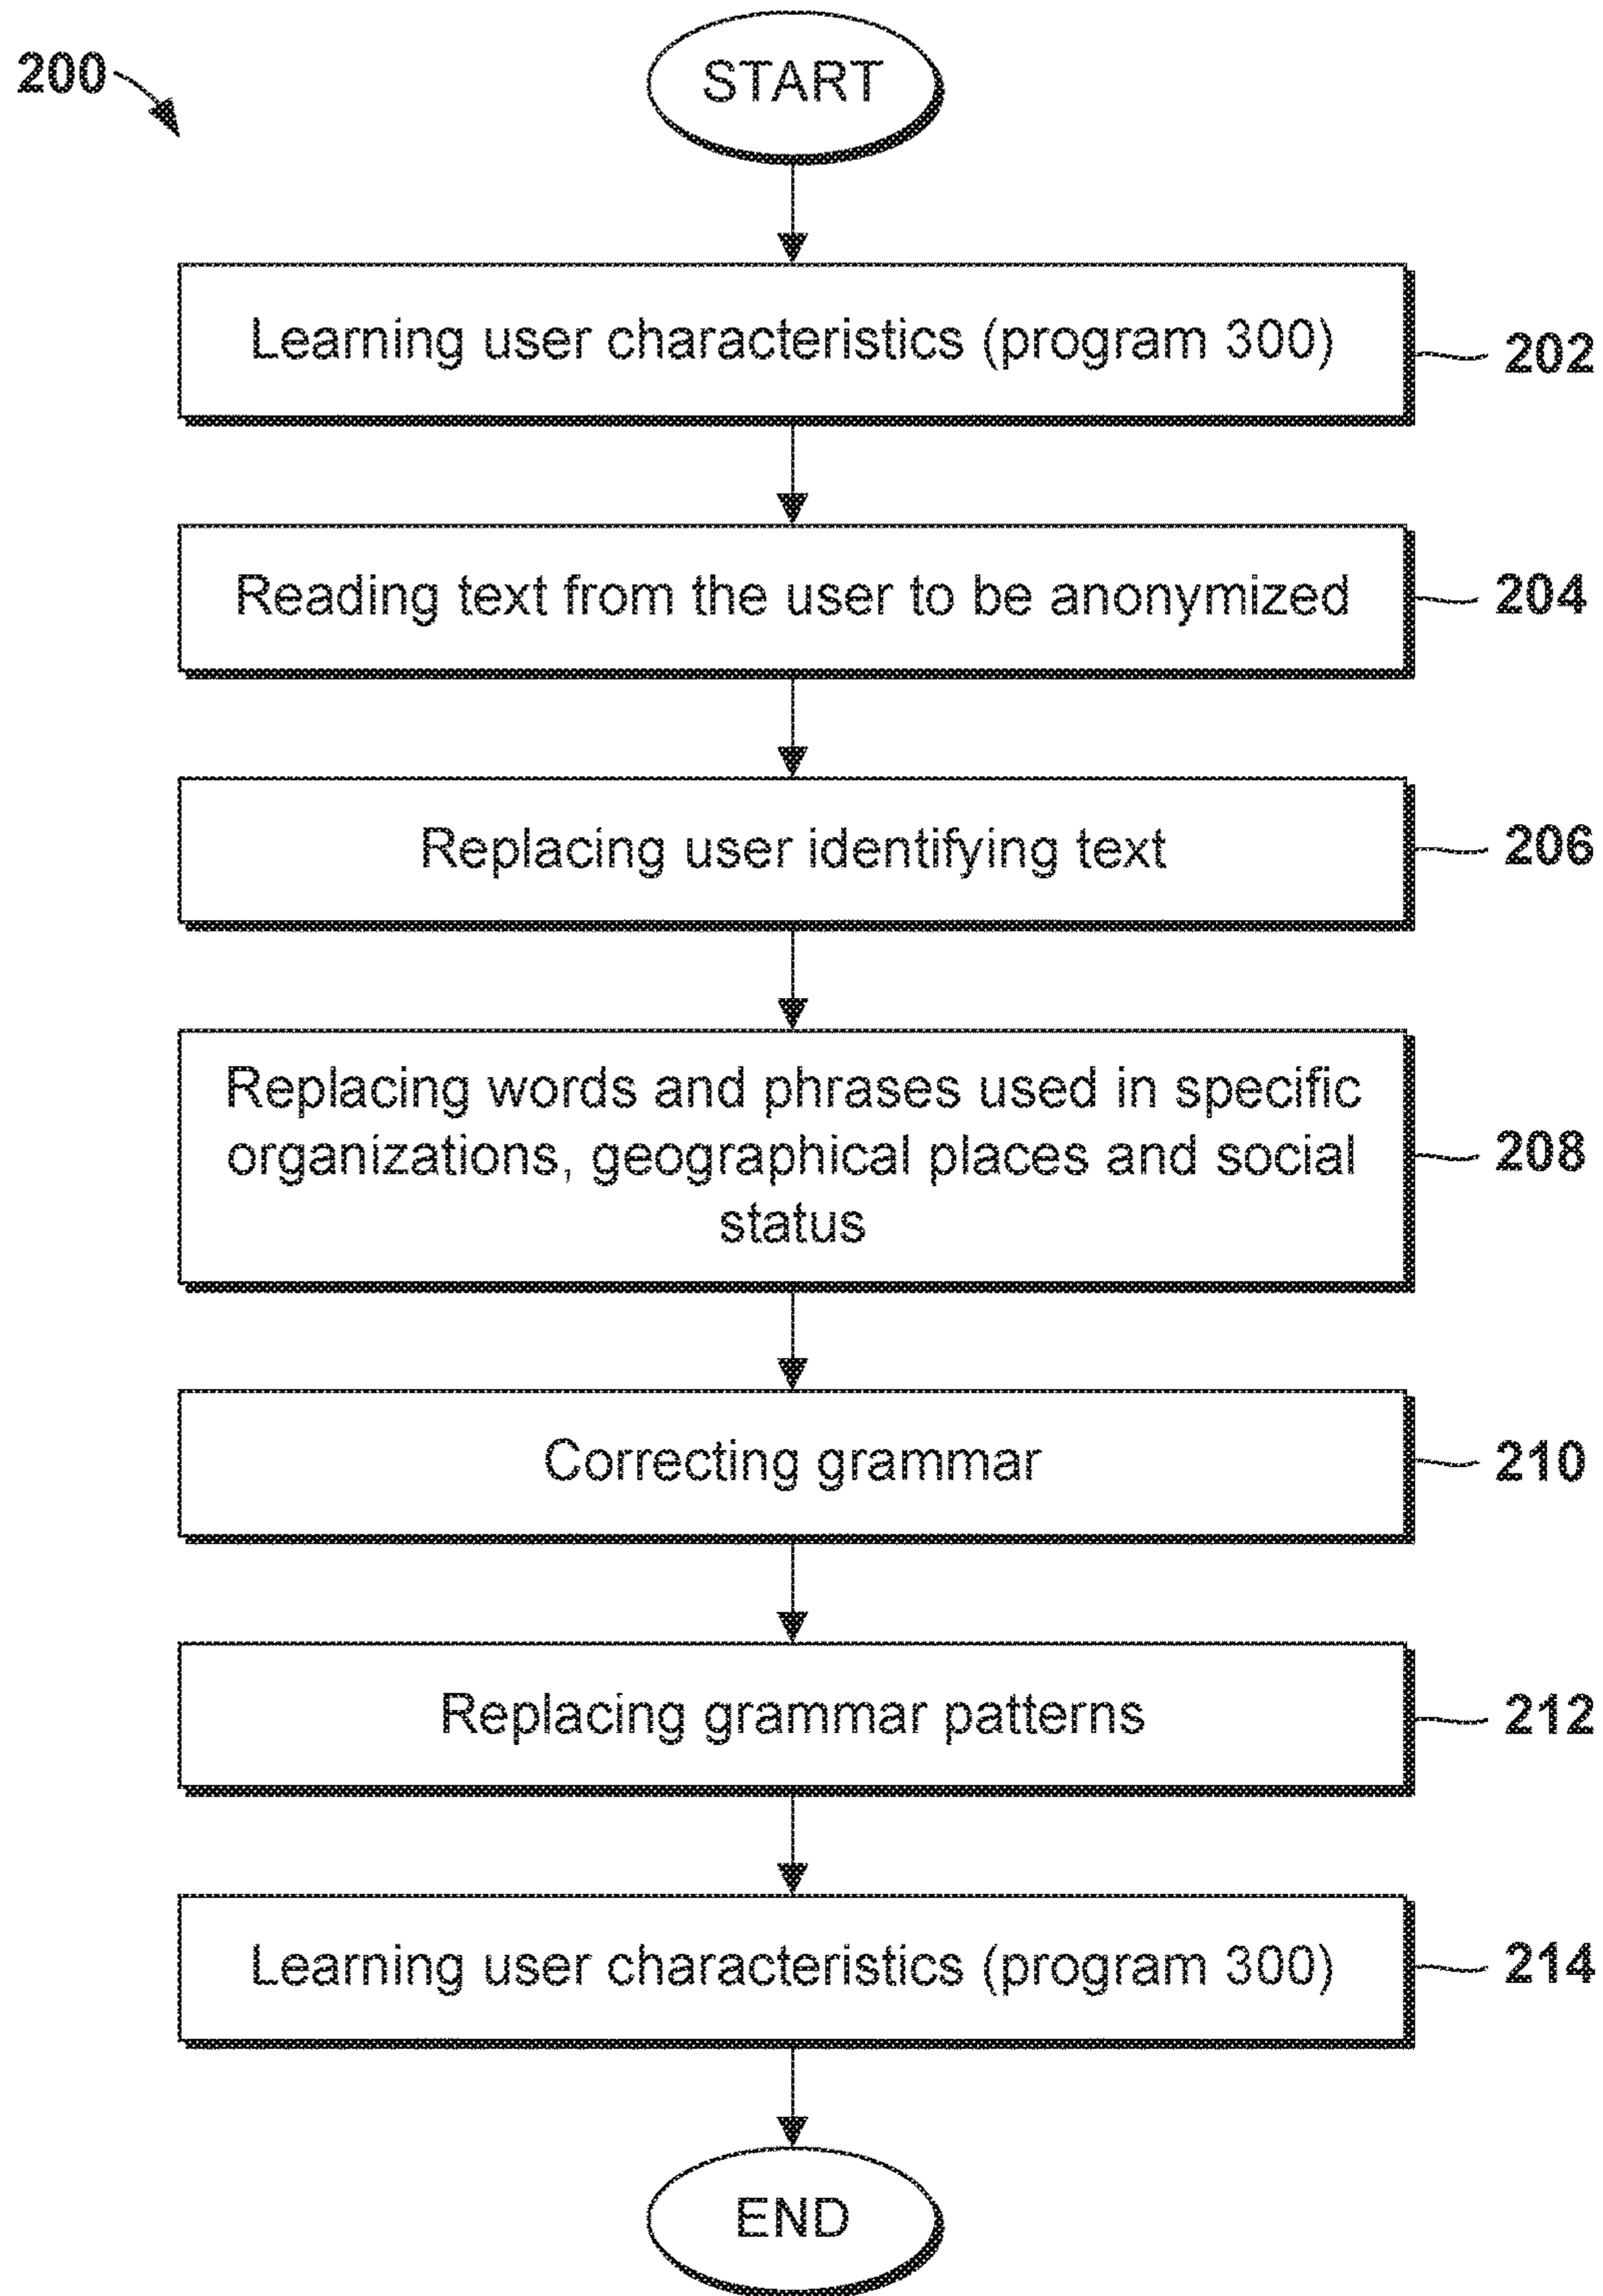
200

START

Learning user characteristics (program 300)

202

Reading text from the user to be anonymized

204

Replacing user identifying text

206

Replacing words and phrases used in specific organizations, geographical places and social status

208

Correcting grammar

210

Replacing grammar patterns

212

Learning user characteristics (program 300)

214

END